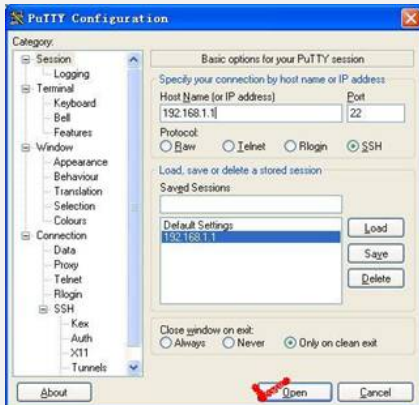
PuTTY Configuration

Category:
Session
Logging
Terminal
Keyboard
Bell
Features
Window
Appearance
Behaviour
Translation
Selection
Colours
Connection
Data
Proxy
Telnet
Rlogin
SSH
Kex
Auth
X11
Tunnels

Basic options for your PuTTY session

Specify your connection by host name or IP address
Host Name (or IP address)
192.168.1.1
Port
22

Protocol:
Raw
Telnet
Rlogin
SSH

Load, save or delete a stored session
Saved Sessions

Default Settings
192.168.1.1

Load
Save
Delete

Close window on exit:
Always
Never
Only on clean exit

About
Open
Cancel